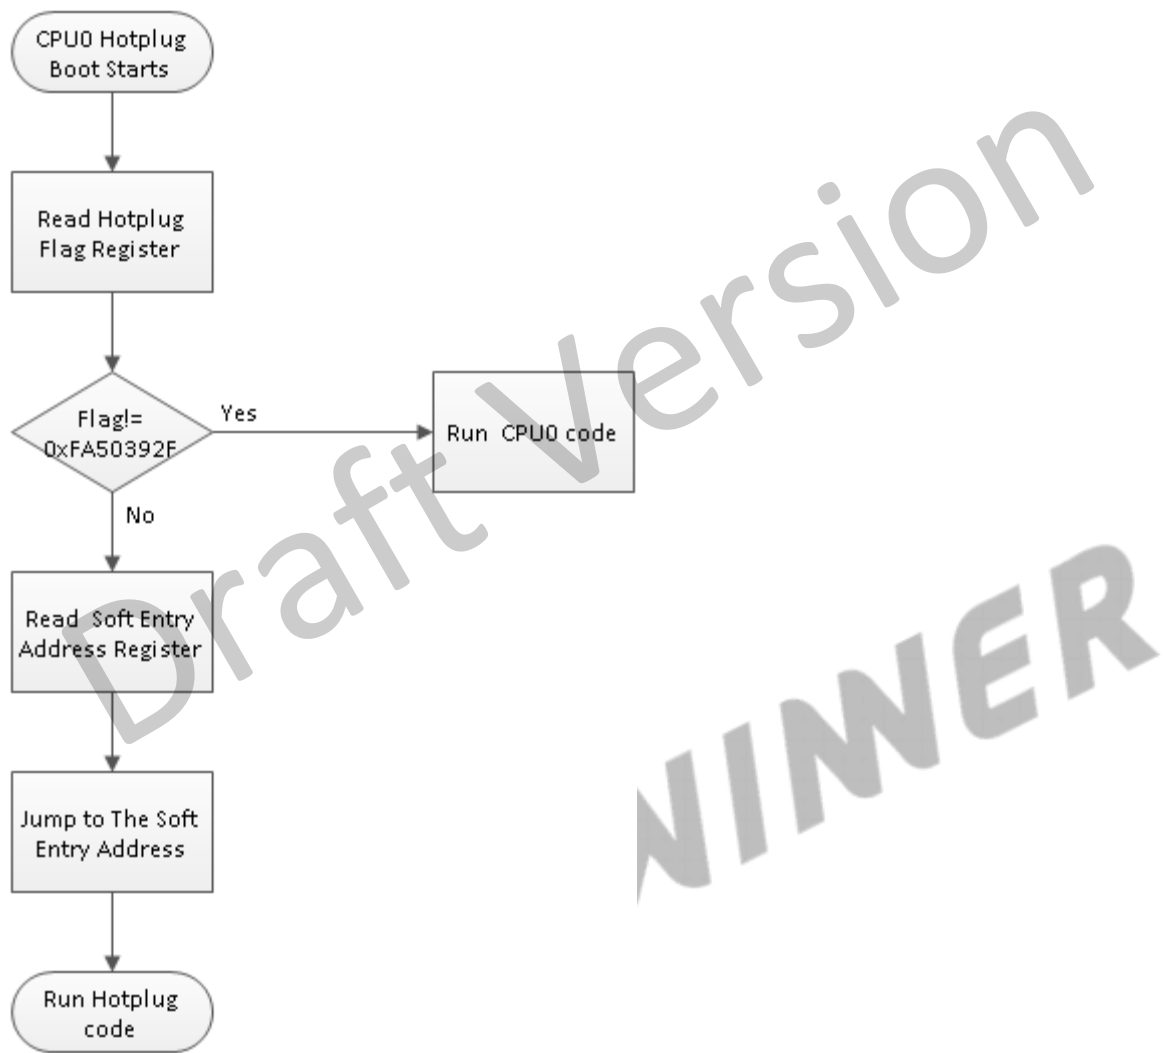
CPU0 Hotplug Boot Starts

Read Hotplug Flag Register

Flag!= 0xFA50392F

Yes

Run CPU0 code

No

Read Soft Entry Address Register

Jump to The Soft Entry Address

Run Hotplug code

Draft Version

NIWER